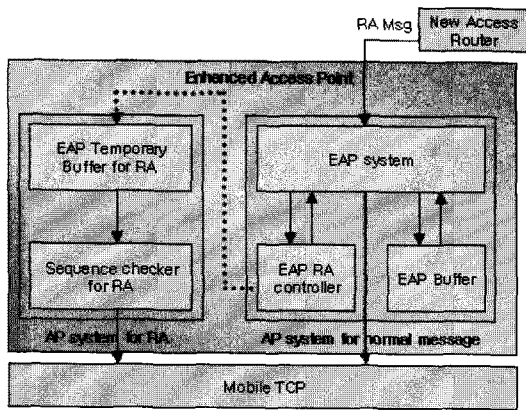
RA Msg

New Access Router

Enhanced Access Point

EAP Temporary Buffer for RA

Sequence checker for RA

AP system for RA

EAP system

EAP RA controller

EAP Buffer

AP system for normal message

Mobile TCP